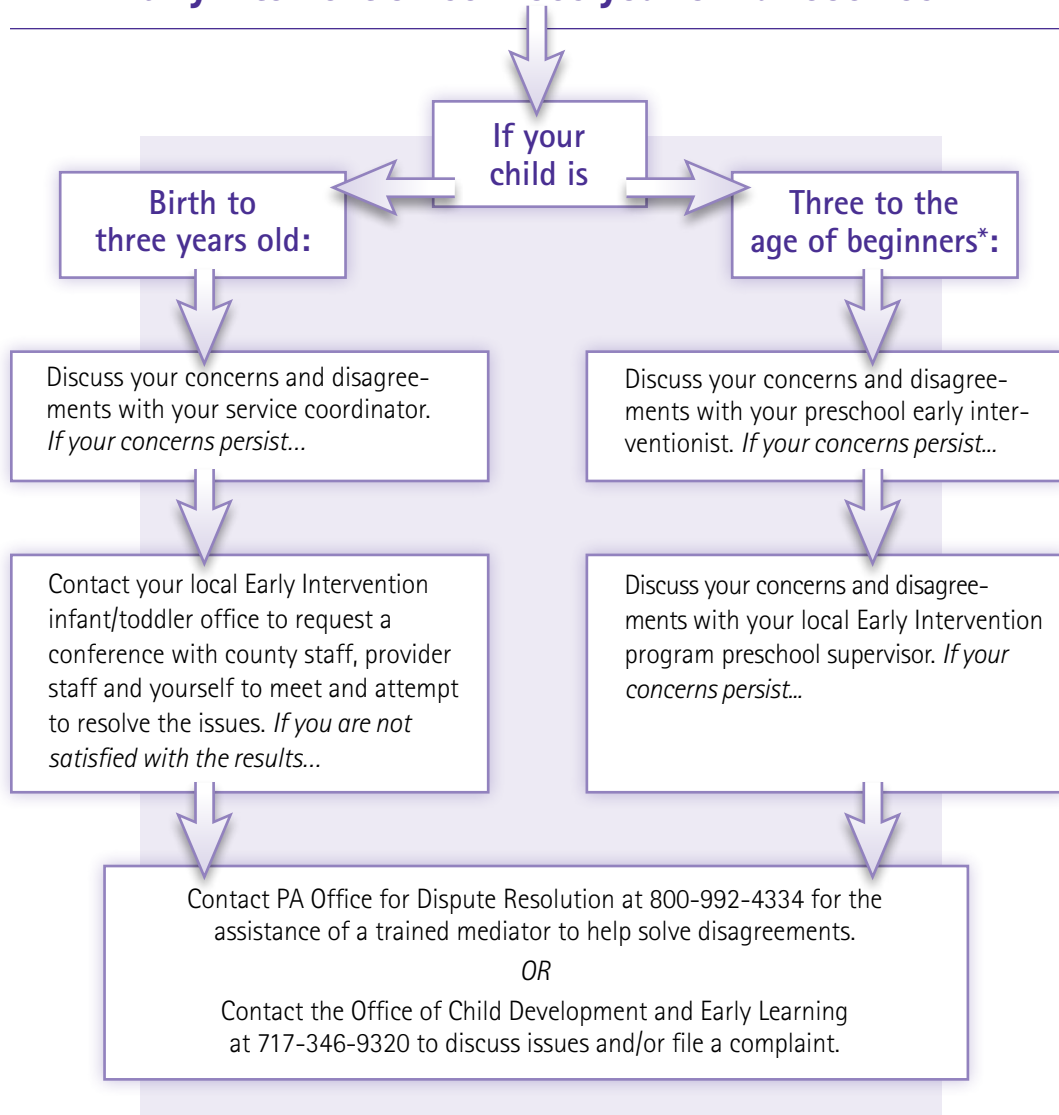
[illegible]

If your child is

Birth to three years old:

Three to the age of beginners*:

Discuss your concerns and disagreements with your service coordinator. *If your concerns persist...*

Discuss your concerns and disagreements with your preschool early interventionist. *If your concerns persist...*

Contact your local Early Intervention infant/toddler office to request a conference with county staff, provider staff and yourself to meet and attempt to resolve the issues. *If you are not satisfied with the results...*

Discuss your concerns and disagreements with your local Early Intervention program preschool supervisor. *If your concerns persist...*

Contact PA Office for Dispute Resolution at 800-992-4334 for the assistance of a trained mediator to help solve disagreements.

*OR*

Contact the Office of Child Development and Early Learning at 717-346-9320 to discuss issues and/or file a complaint.